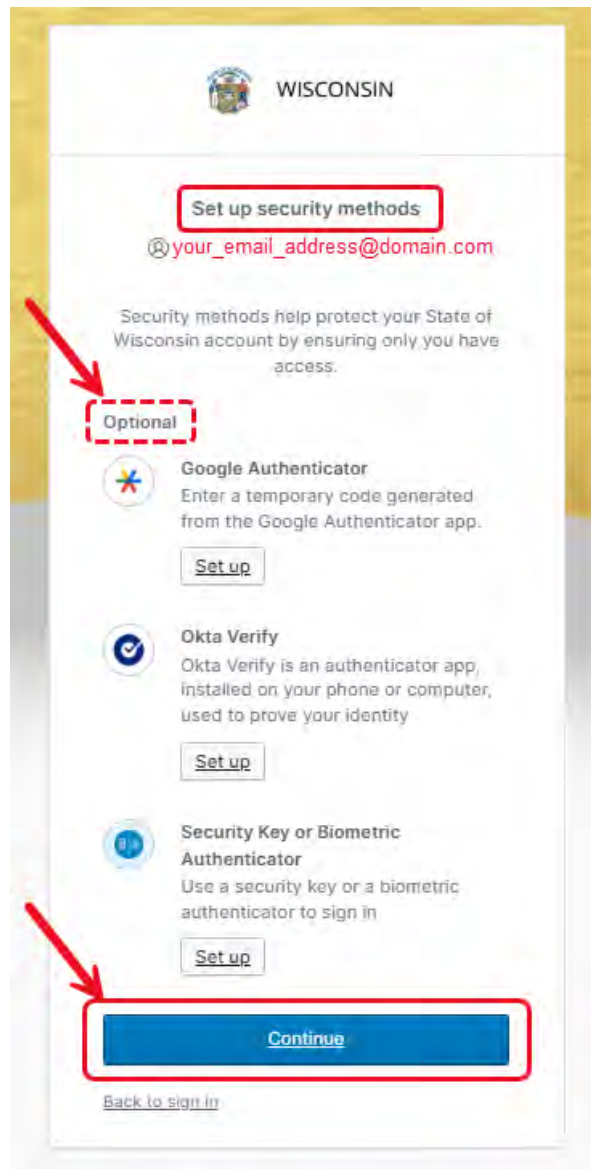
WISCONSIN

Set up security methods

your_email_address@domain.com

Security methods help protect your State of Wisconsin account by ensuring only you have access.

Optional

Google Authenticator
Enter a temporary code generated from the Google Authenticator app.

Set up

Okta Verify
Okta Verify is an authenticator app, installed on your phone or computer, used to prove your identity

Set up

Security Key or Biometric Authenticator
Use a security key or a biometric authenticator to sign in

Set up

Continue

Back to sign in